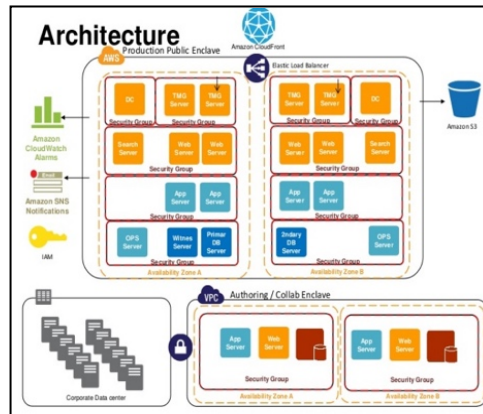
Architecture

Amazon CloudFront

AWS

Production Public Enclave

Elastic Load Balancer

DC

TMG Server

TMG Server

Security Group

Security Group

TMG Server

TMG Server

DC

Security Group

Security Group

Amazon S3

Amazon CloudWatch Alarms

Search Server

Web Server

Web Server

Security Group

Web Server

Web Server

Search Server

Security Group

Amazon SNS Notifications

App Server

App Server

Security Group

App Server

App Server

Security Group

IAM

OPS Server

Witnes Server

Primar DB Server

Security Group

Availability Zone A

2ndary DB Server

OPS Server

Security Group

Availability Zone B

VPC

Authoring / Collab Enclave

Corporate Data center

App Server

Web Server

Security Group

Availability Zone A

App Server

Web Server

Security Group

Availability Zone B